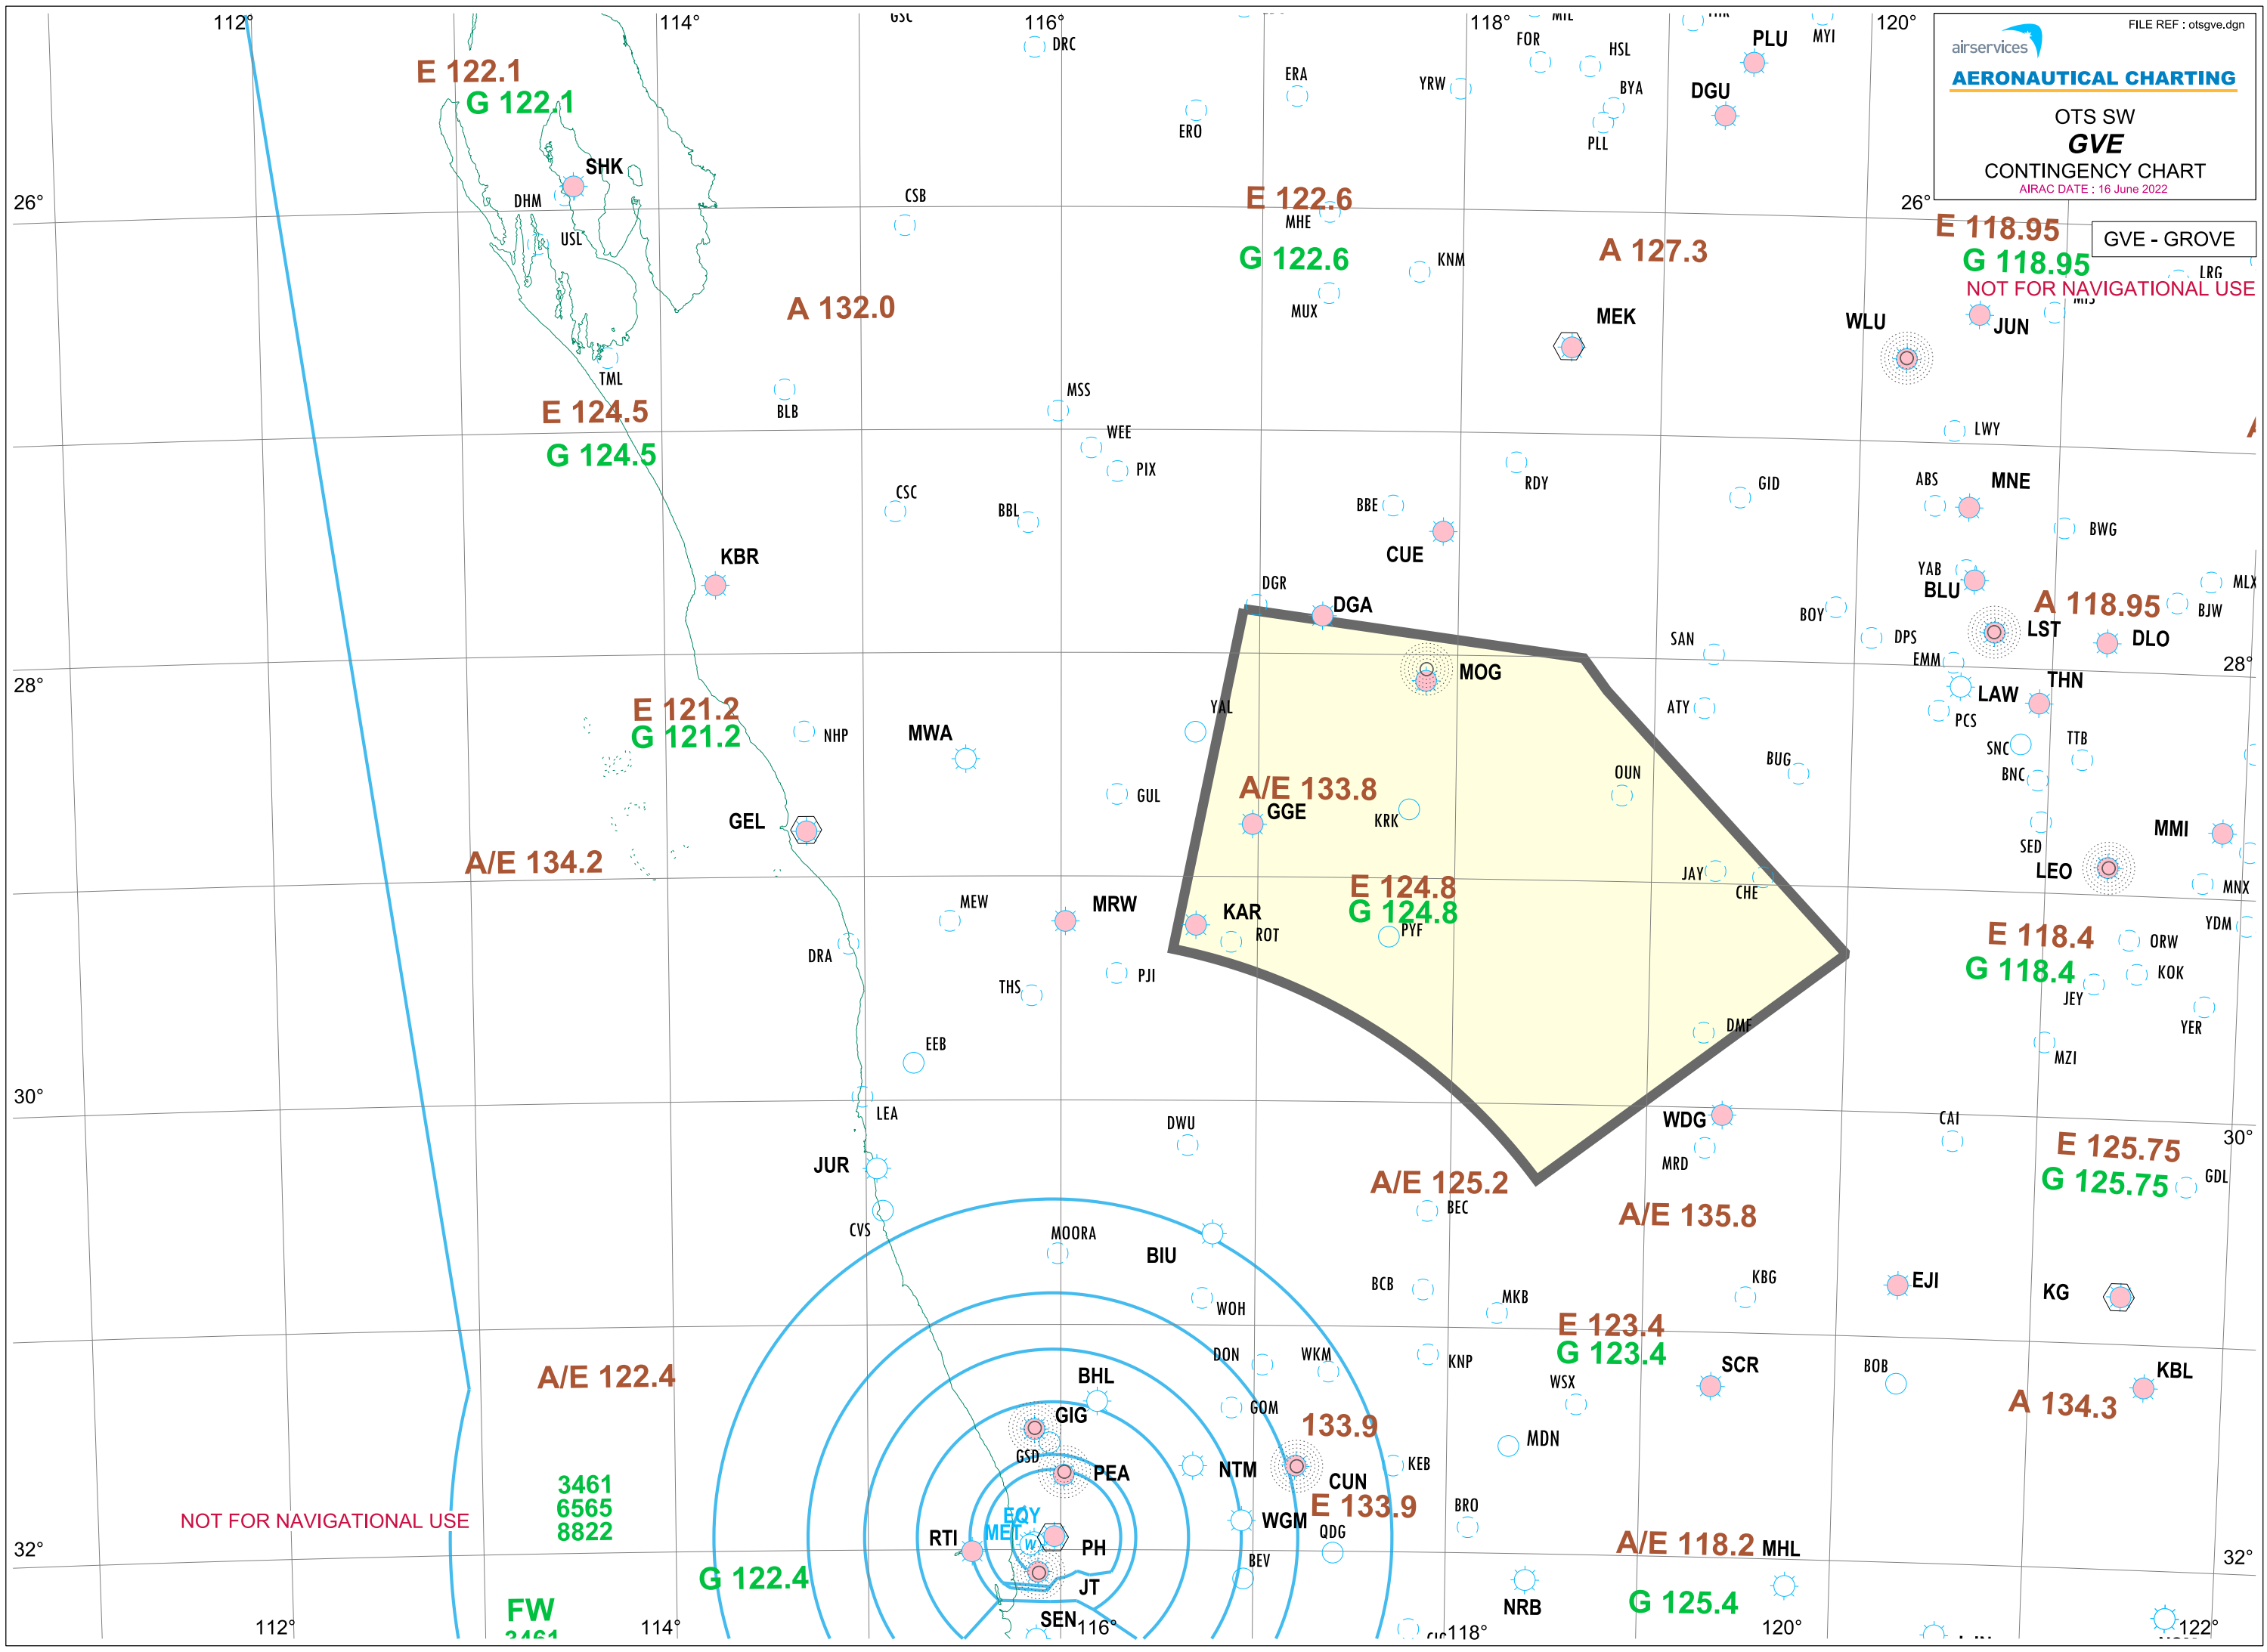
FILE REF : otsgve.dgn
airservices
AERONAUTICAL CHARTING
OTS SW
GVE
CONTINGENCY CHART
AIRAC DATE : 16 June 2022

GVE - GROVE
NOT FOR NAVIGATIONAL USE

112° 114° 116° 118° 120°
26° 28° 30° 32°

E 122.1
G 122.1
SHK DHM USL CSB DRC ERO ERA YRW FOR HSL BYA PLL DGU PLU MYI
E 122.6
MHE
G 122.6
KNM MUX
A 127.3
E 118.95
G 118.95
LRG
JUN WLU MEK
A 132.0
TML BLB MSS WEE PIX
E 124.5
G 124.5
LWY RDY GID ABS MNE BWG CSC BBL BBE CUE KBR
YAB BLU MLX BJW
A 118.95
LST DLO DGR DGA BOY DPS EMM SAN MOG
28°
E 121.2
G 121.2
NHP MWA YAL ATY LAW THN PCS SNC TTB BNC BUG OUN
A/E 133.8
GGE KRK GUL GEL
MMI SED LEO
A/E 134.2
JAY CHE MNX
E 124.8
G 124.8
KAR ROT PYF MEW MRW DRA YDM
E 118.4
G 118.4
ORW KOK JEY YER THS PJI EEB DMF MZI
LEA DWU WDG CAI
E 125.75
G 125.75
GDL JUR MRD
A/E 125.2
BEC
A/E 135.8
CVS MOORA BIU BCB KBG EJI KG WOH MKB
E 123.4
G 123.4
A/E 122.4
BHL DON WKM KNP SCR BOB KBL WSX
A 134.3
GIG GOM
133.9
MDN GSD PEA NTM CUN KEB
3461
6565
8822
NOT FOR NAVIGATIONAL USE
E 133.9
BRO EQY MET RTI W PH WGM QDG
A/E 118.2 MHL
BEV JT
G 122.4
NRB
G 125.4
FW
SEN